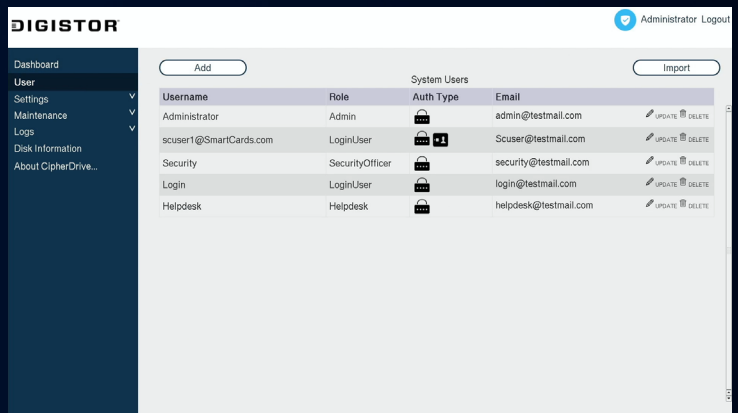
DIGISTOR

Administrator Logout

Dashboard
User
Settings
Maintenance
Logs
Disk Information
About CipherDrive...

Add

System Users

Import

| Username | Role | Auth Type | Email | |
|---|---|---|---|---|
| Administrator | Admin | | admin@testmail.com | UPDATE DELETE |
| scuser1@SmartCards.com | LoginUser | | Scuser@testmail.com | UPDATE DELETE |
| Security | SecurityOfficer | | security@testmail.com | UPDATE DELETE |
| Login | LoginUser | | login@testmail.com | UPDATE DELETE |
| Helpdesk | Helpdesk | | helpdesk@testmail.com | UPDATE DELETE |